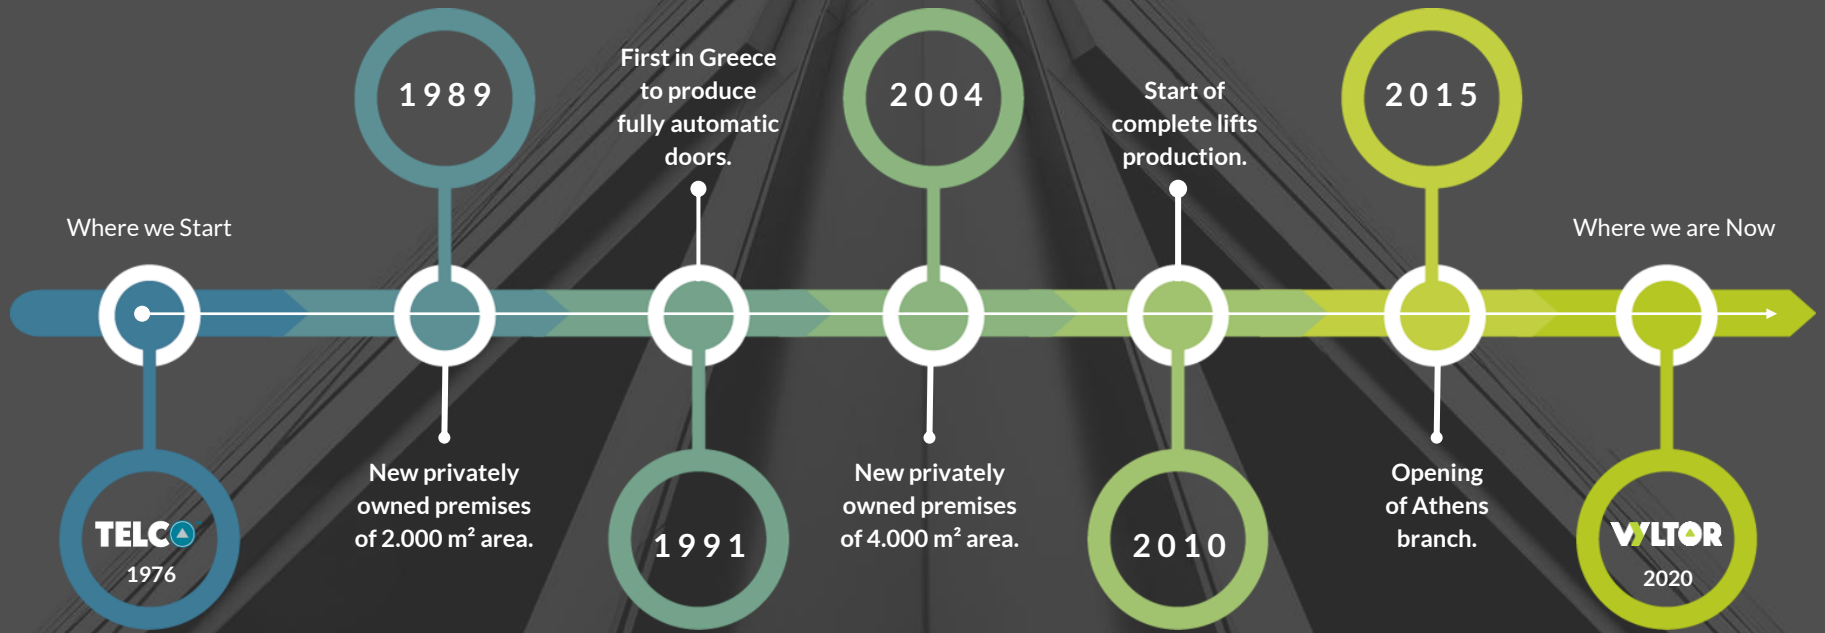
Where we Start

TELCO
1976

1989

New privately owned premises of 2.000 m² area.

First in Greece to produce fully automatic doors.

1991

2004

New privately owned premises of 4.000 m² area.

Start of complete lifts production.

2010

2015

Opening of Athens branch.

Where we are Now

VYLTOR
2020